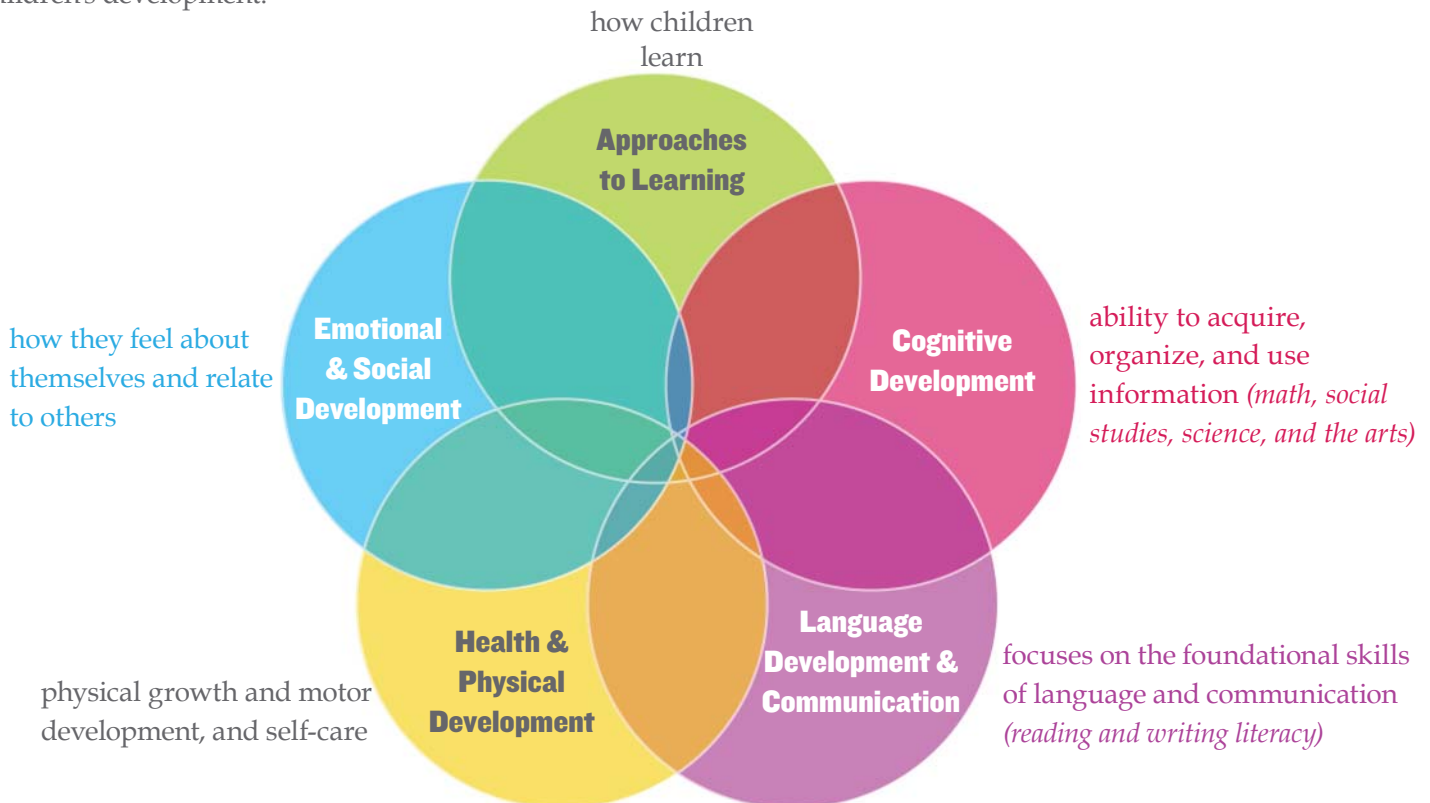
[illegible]children's development.

how children learn

Approaches to Learning

how they feel about themselves and relate to others

Emotional & Social Development

Cognitive Development

ability to acquire, organize, and use information *(math, social studies, science, and the arts)*

physical growth and motor development, and self-care

Health & Physical Development

Language Development & Communication

focuses on the foundational skills of language and communication *(reading and writing literacy)*